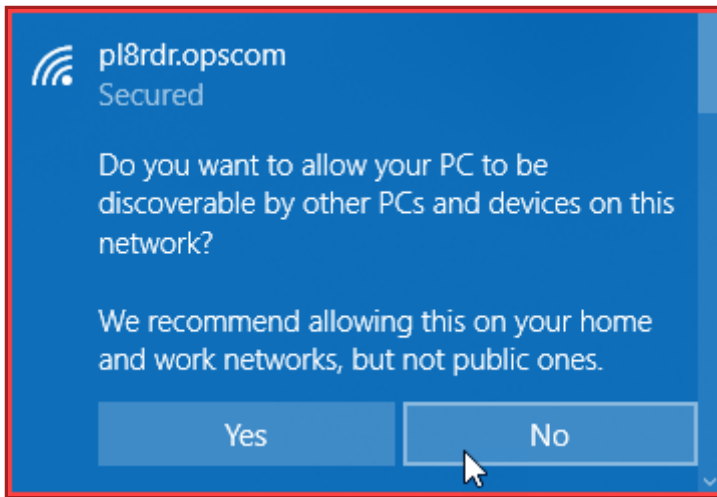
pl8rdr.opscom
Secured

Do you want to allow your PC to be discoverable by other PCs and devices on this network?

We recommend allowing this on your home and work networks, but not public ones.

Yes

No